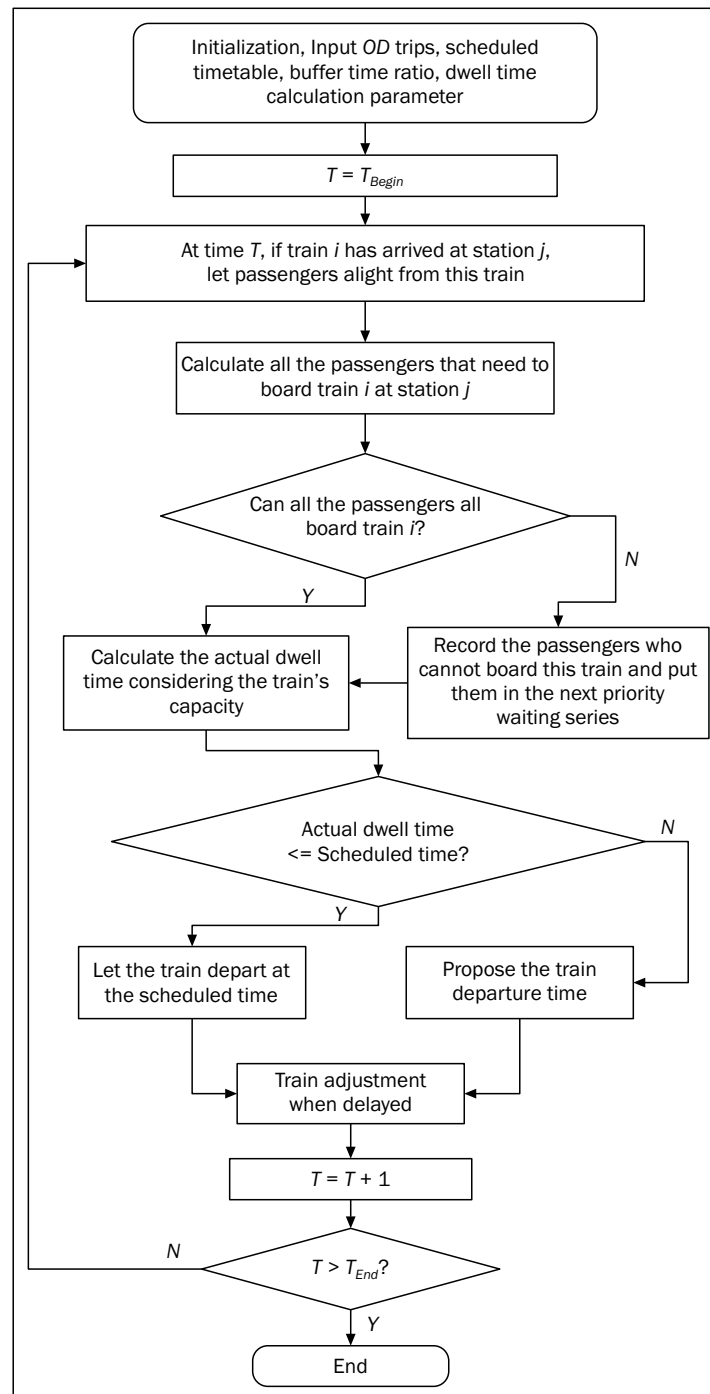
Initialization, Input OD trips, scheduled timetable, buffer time ratio, dwell time calculation parameter

$T = T_{Begin}$

At time $T$, if train $i$ has arrived at station $j$, let passengers alight from this train

Calculate all the passengers that need to board train $i$ at station $j$

Can all the passengers all board train $i$?

N

Y

Record the passengers who cannot board this train and put them in the next priority waiting series

Calculate the actual dwell time considering the train's capacity

Actual dwell time <= Scheduled time?

N

Y

Let the train depart at the scheduled time

Propose the train departure time

Train adjustment when delayed

$T = T + 1$

N

$T > T_{End}$?

Y

End